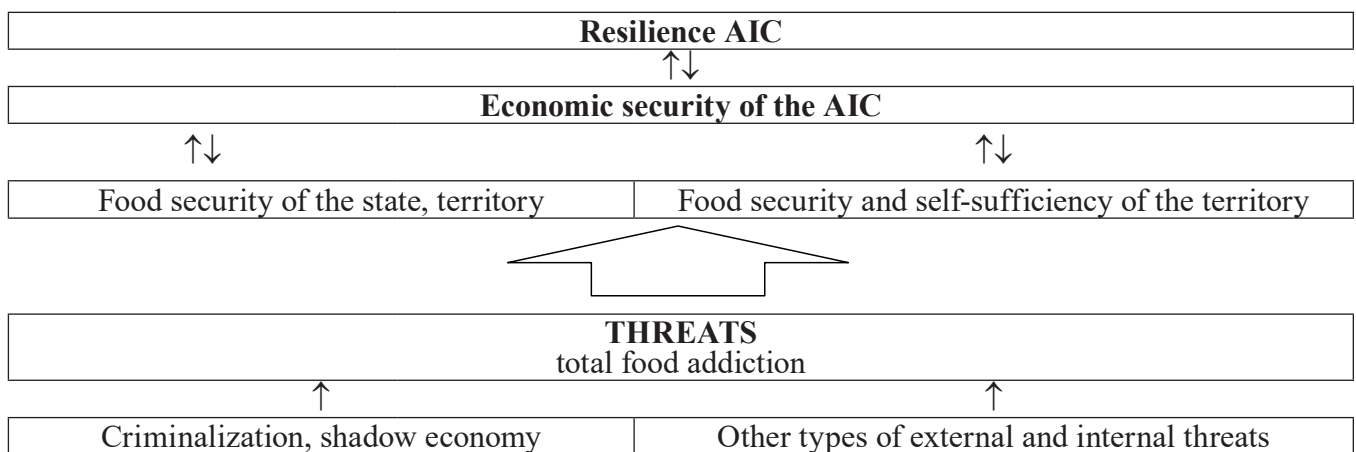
Resilience AIC

↑↓

Economic security of the AIC

↑↓ ↑↓

Food security of the state, territory

Food security and self-sufficiency of the territory

THREATS
total food addiction

↑ ↑

Criminalization, shadow economy

Other types of external and internal threats